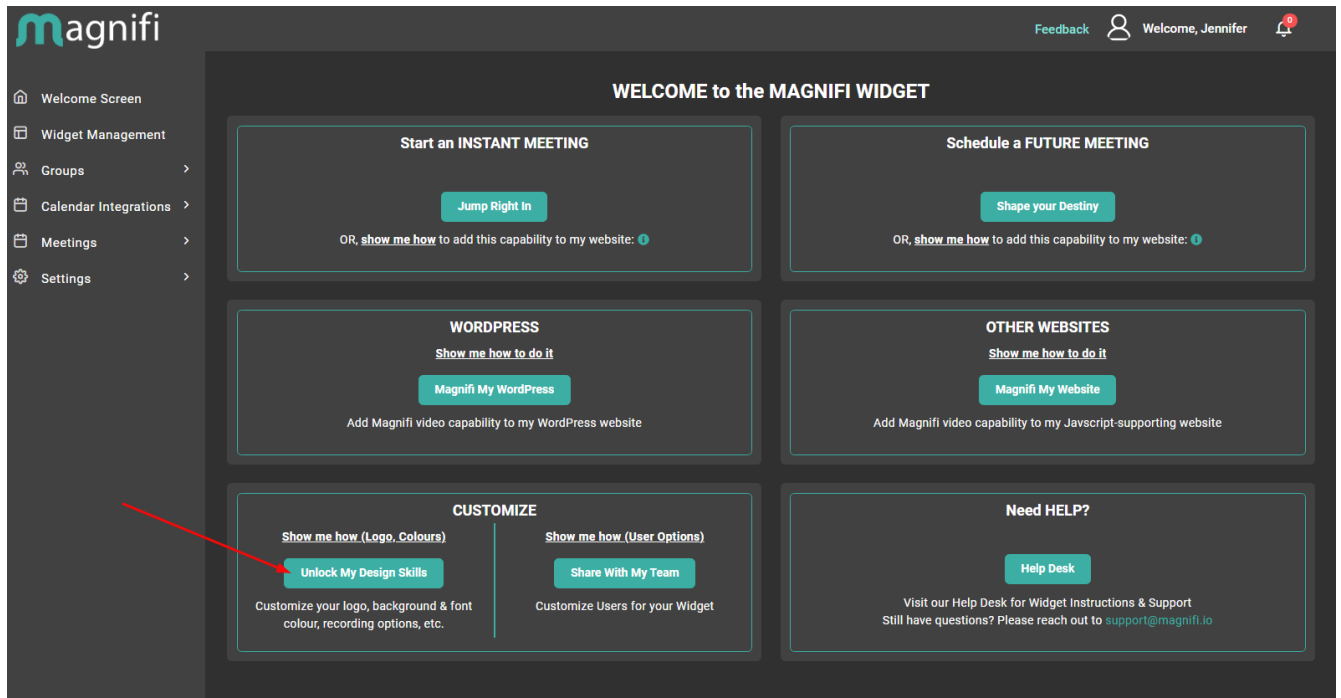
magnifi

Feedback Welcome, Jennifer 0

Welcome Screen
Widget Management
Groups
Calendar Integrations
Meetings
Settings

WELCOME to the MAGNIFI WIDGET

Start an INSTANT MEETING
Jump Right In
OR, show me how to add this capability to my website:

Schedule a FUTURE MEETING
Shape your Destiny
OR, show me how to add this capability to my website:

WORDPRESS
Show me how to do it
Magnifi My WordPress
Add Magnifi video capability to my WordPress website

OTHER WEBSITES
Show me how to do it
Magnifi My Website
Add Magnifi video capability to my Javscript-supporting website

CUSTOMIZE
Show me how (Logo, Colours)
Unlock My Design Skills
Customize your logo, background & font colour, recording options, etc.
Show me how (User Options)
Share With My Team
Customize Users for your Widget

Need HELP?
Help Desk
Visit our Help Desk for Widget Instructions & Support
Still have questions? Please reach out to support@magnifi.io